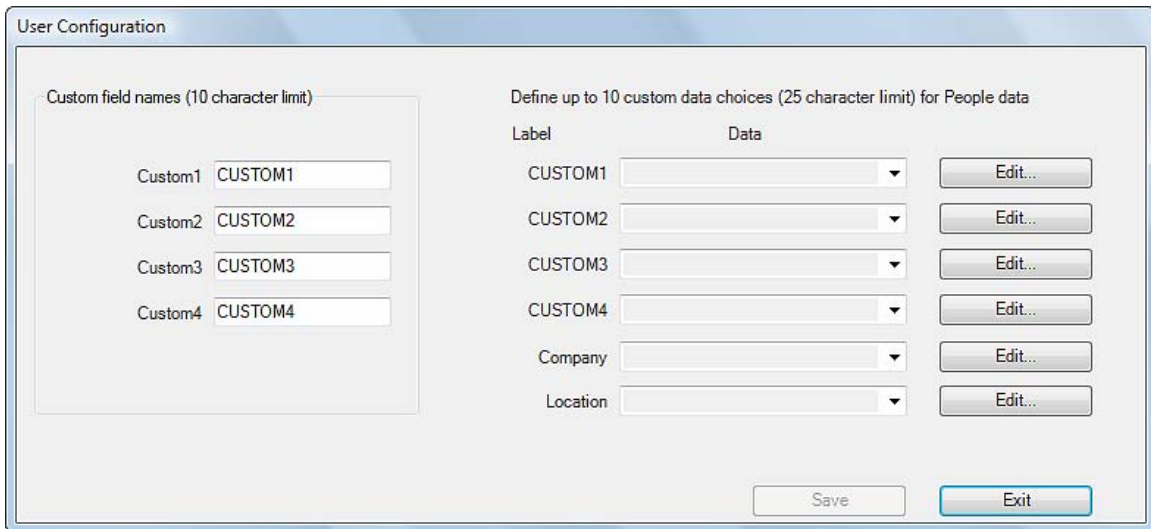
User Configuration

Custom field names (10 character limit)

Custom1 CUSTOM1

Custom2 CUSTOM2

Custom3 CUSTOM3

Custom4 CUSTOM4

Define up to 10 custom data choices (25 character limit) for People data

Label Data

CUSTOM1 Edit...

CUSTOM2 Edit...

CUSTOM3 Edit...

CUSTOM4 Edit...

Company Edit...

Location Edit...

Save Exit